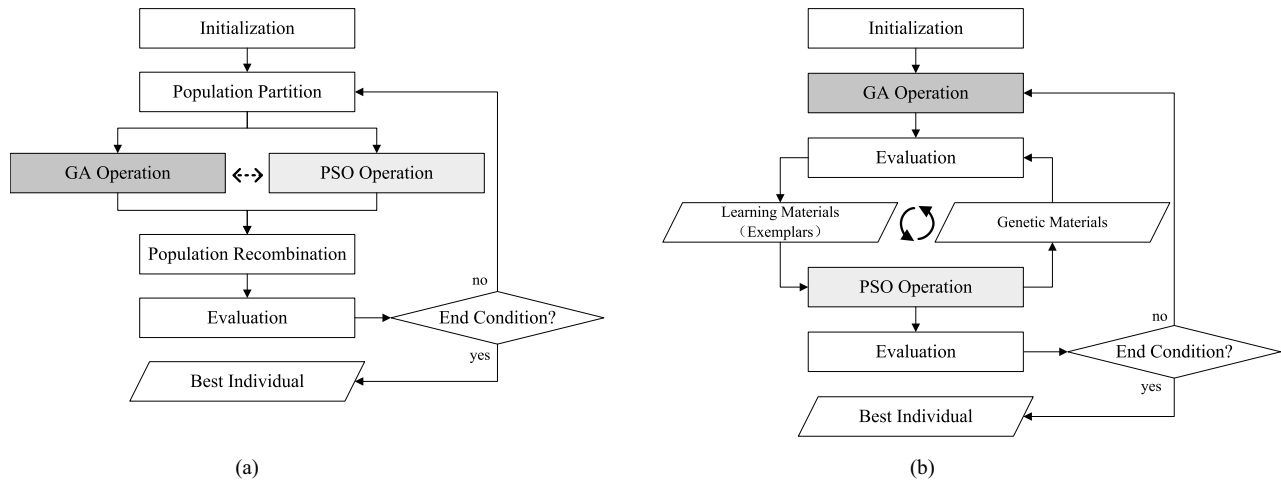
Initialization

Population Partition

GA Operation

PSO Operation

Population Recombination

no

Evaluation

End Condition?

yes

Best Individual

(a)

Initialization

GA Operation

Evaluation

Learning Materials （Exemplars）

Genetic Materials

PSO Operation

no

Evaluation

End Condition?

yes

Best Individual

(b)